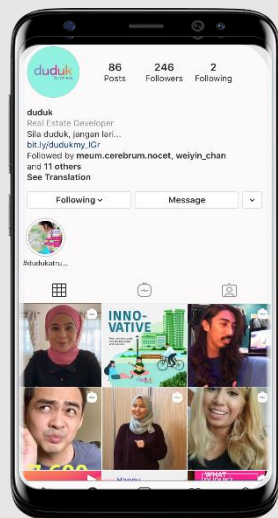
duduk

86
Posts

246
Followers

2
Following

duduk
Real Estate Developer
Sila duduk, jangan lari...
bit.ly/dudukmy_IGr
Followed by meum.cerebrum.nocet, weiyin_chan and 11 others
See Translation

Following
Message

#dudukatru...

INNO-
VATIVE

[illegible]

Happy

WHAT
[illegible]